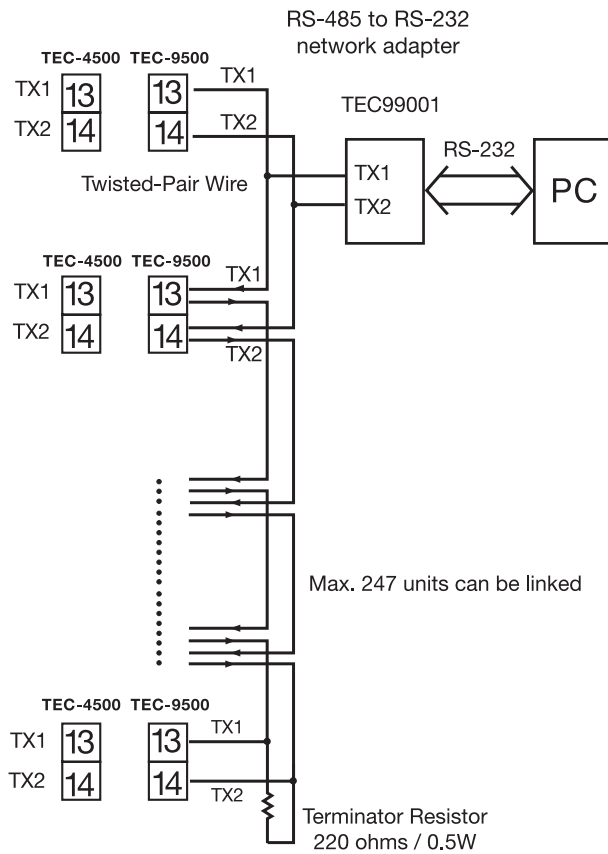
RS-485 to RS-232
network adapter

TEC-4500 TEC-9500
TX1 13 13 TX1
TX2 14 14 TX2

TEC99001

TX1
TX2

RS-232

PC

Twisted-Pair Wire

TEC-4500 TEC-9500
TX1 13 13 TX1
TX2 14 14 TX2

Max. 247 units can be linked

TEC-4500 TEC-9500
TX1 13 13 TX1
TX2 14 14 TX2

Terminator Resistor
220 ohms / 0.5W